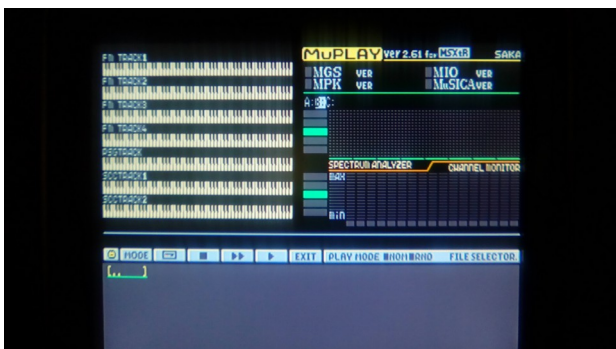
FM TRACK1
FM TRACK2
FM TRACK3
FM TRACK4
PSGTRACK
SCCTRACK1
SCCTRACK2

MuPLAY Ver 2.61 for MSXtR SAKA
MGS VER
MPK VER
MIO VER
MuSICA VER
A:B:C:

SPECTRUM ANALYZER
CHANNEL MONITOR
MAX
MIN

MODE
EXIT
PLAY MODE
NORMAL
FILE SELECTOR
[..]